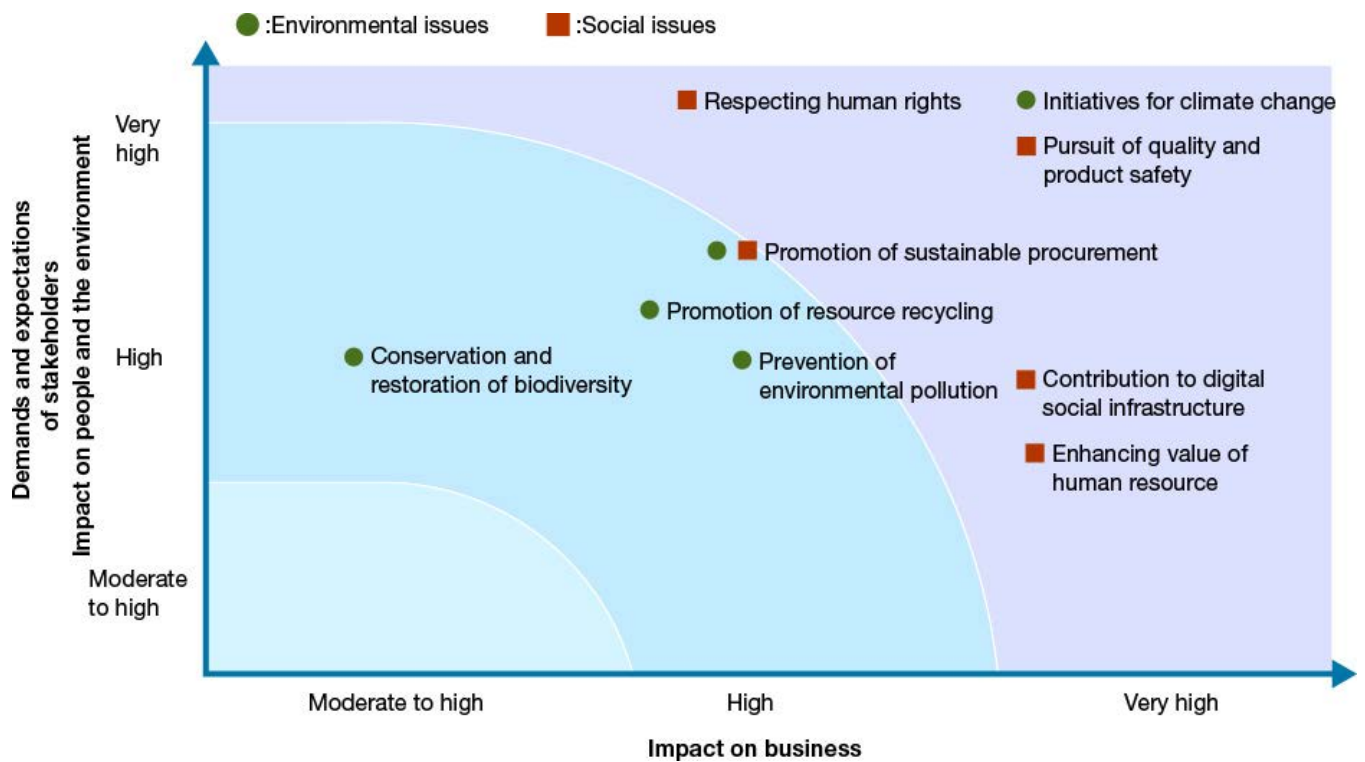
:Environmental issues :Social issues

Demands and expectations of stakeholders
Impact on people and the environment

Very high

High

Moderate to high

Respecting human rights

Initiatives for climate change

Pursuit of quality and product safety

Promotion of sustainable procurement

Promotion of resource recycling

Conservation and restoration of biodiversity

Prevention of environmental pollution

Contribution to digital social infrastructure

Enhancing value of human resource

Moderate to high High Very high

Impact on business